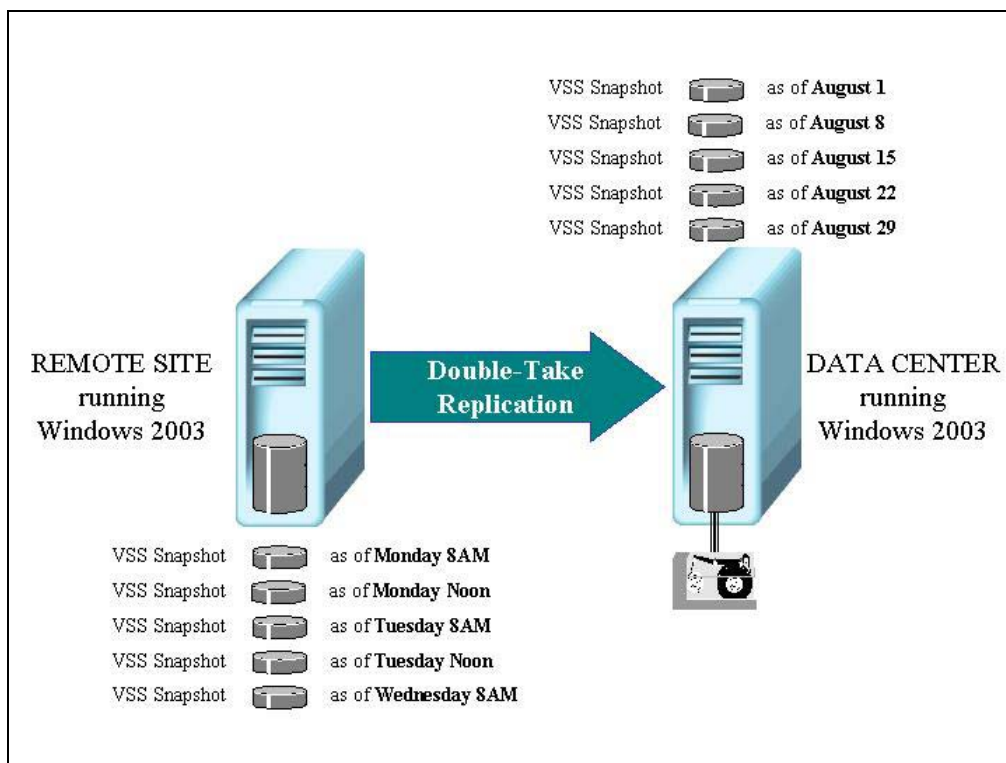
VSS Snapshot as of **August 1**
VSS Snapshot as of **August 8**
VSS Snapshot as of **August 15**
VSS Snapshot as of **August 22**
VSS Snapshot as of **August 29**

REMOTE SITE running Windows 2003

**Double-Take Replication**

DATA CENTER running Windows 2003

VSS Snapshot as of **Monday 8AM**
VSS Snapshot as of **Monday Noon**
VSS Snapshot as of **Tuesday 8AM**
VSS Snapshot as of **Tuesday Noon**
VSS Snapshot as of **Wednesday 8AM**